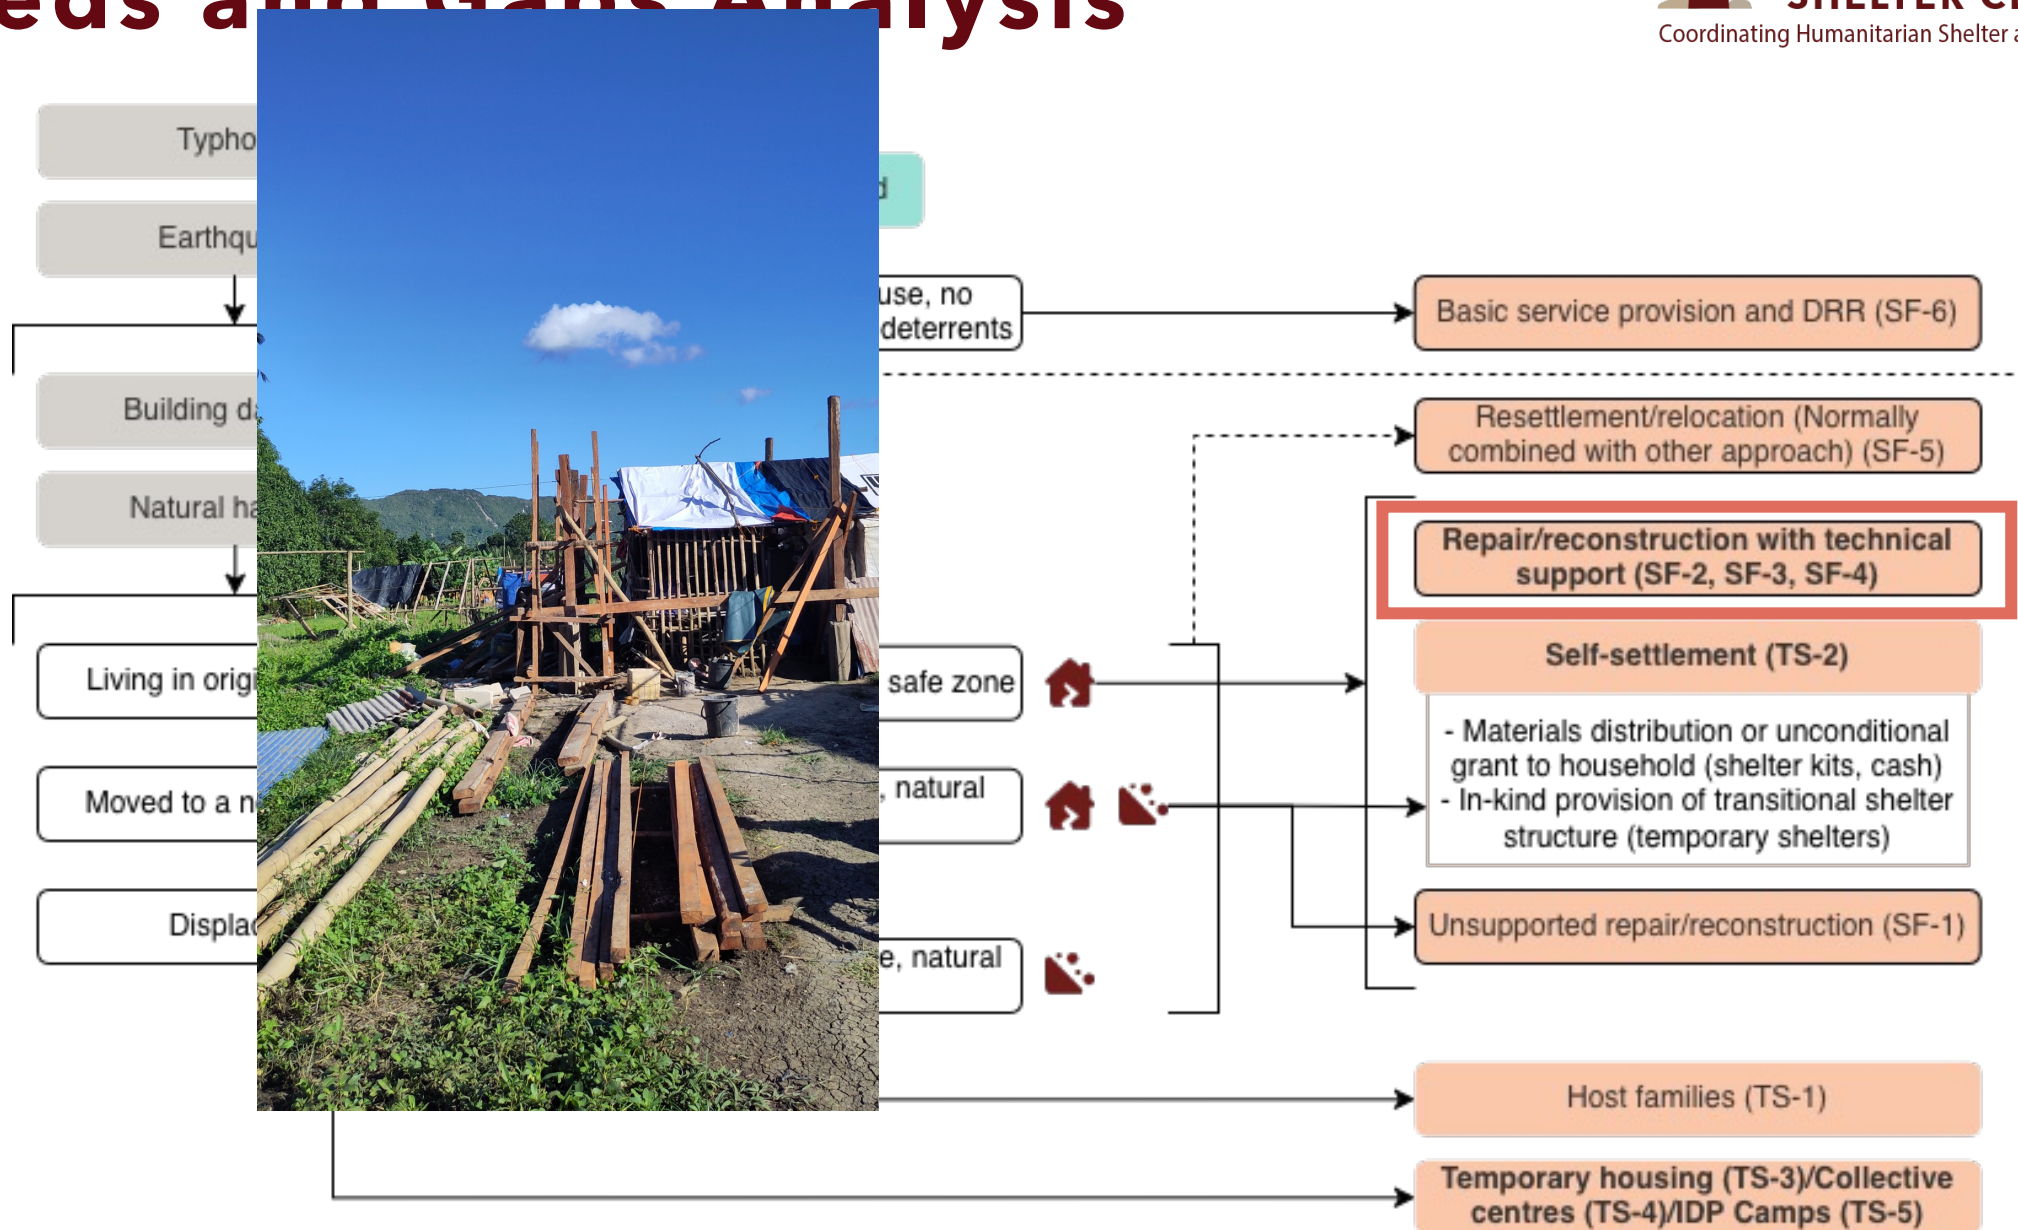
eds and Gaps Analysis

SHELTER C

Coordinating Humanitarian Shelter a

Typho

Earthqu

Building d

Natural ha

Living in orig

Moved to a n

Displac

d

use, no deterrents

safe zone

, natural

e, natural

Basic service provision and DRR (SF-6)

Resettlement/relocation (Normally combined with other approach) (SF-5)

Repair/reconstruction with technical support (SF-2, SF-3, SF-4)

Self-settlement (TS-2)

- Materials distribution or unconditional grant to household (shelter kits, cash)
- In-kind provision of transitional shelter structure (temporary shelters)

Unsupported repair/reconstruction (SF-1)

Host families (TS-1)

Temporary housing (TS-3)/Collective centres (TS-4)/IDP Camps (TS-5)